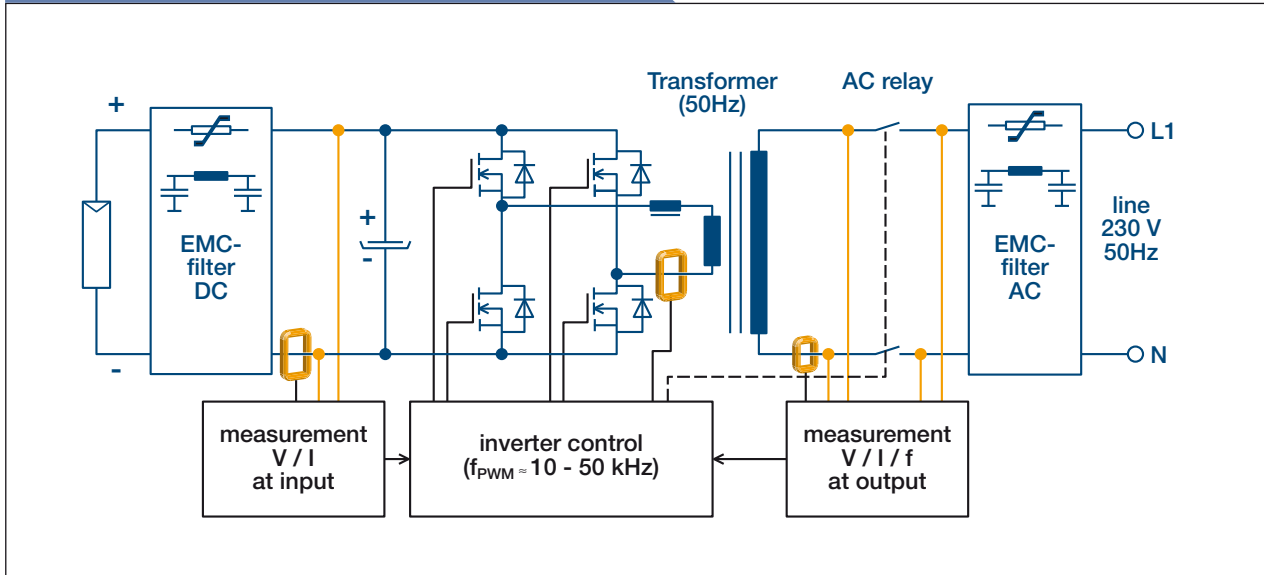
Transformer (50Hz)

AC relay

+

-

EMC-filter DC

+

-

EMC-filter AC

L1

line 230 V 50Hz

N

measurement V / I at input

inverter control ($f_{PWM} \approx$ 10 - 50 kHz)

measurement V / I / f at output